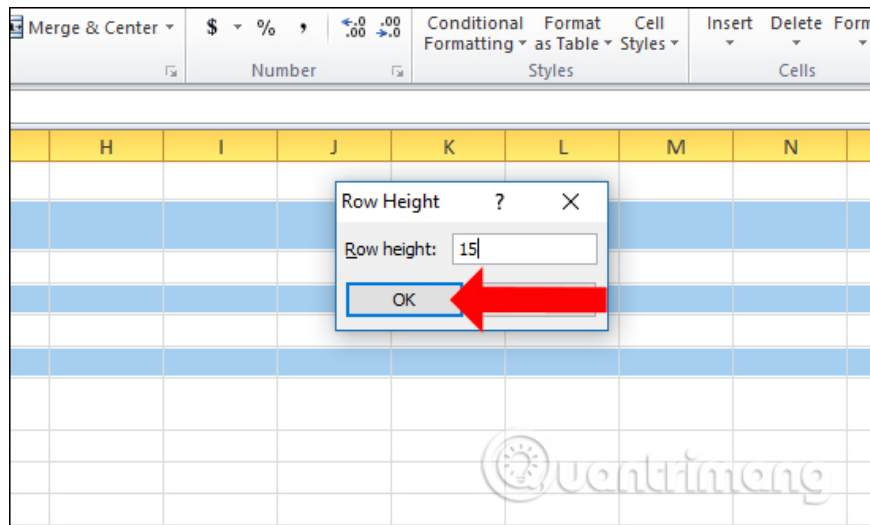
Merge & Center ▾ $ ▾ % , ←.0 .00 .00 →.0 Conditional Formatting ▾ Format as Table ▾ Cell Styles ▾ Insert ▾ Delete ▾ Form

Number Styles Cells

H I J K L M N

Row Height ? X

Row height: 15

OK

Quantrimang